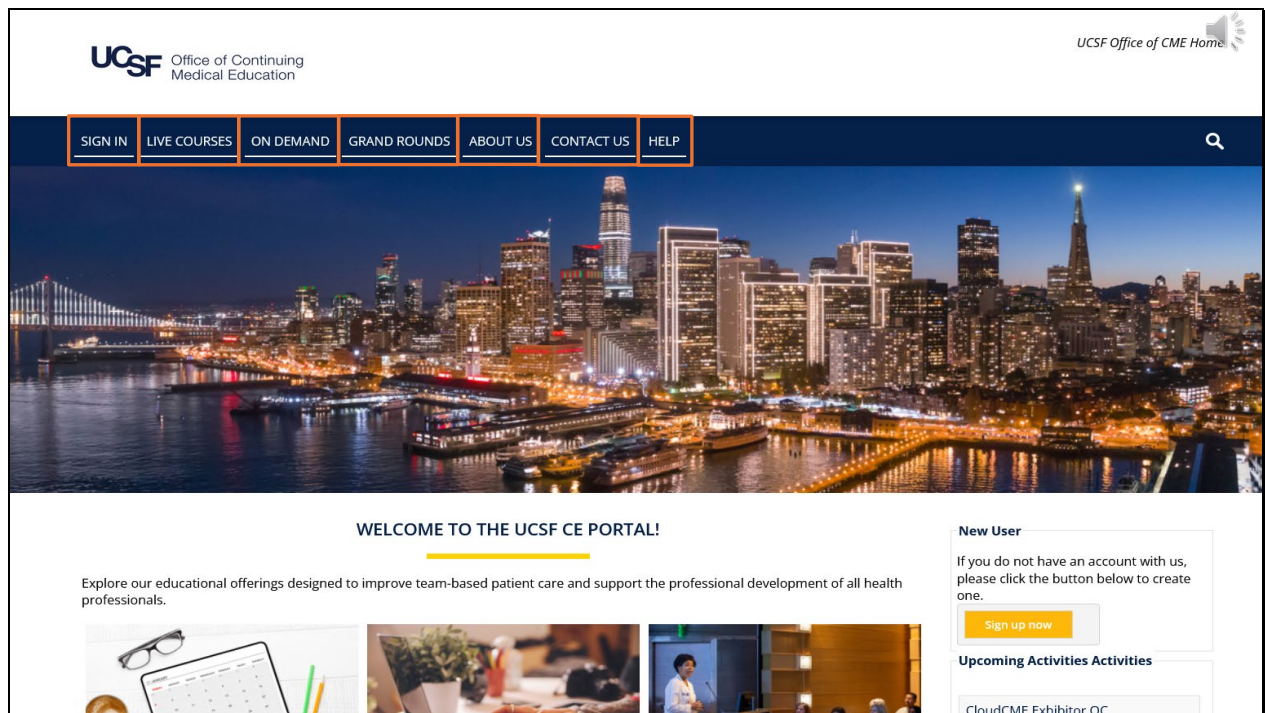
UCSF Office of Continuing Medical Education

UCSF Office of CME Home

SIGN IN
LIVE COURSES
ON DEMAND
GRAND ROUNDS
ABOUT US
CONTACT US
HELP

WELCOME TO THE UCSF CE PORTAL!

Explore our educational offerings designed to improve team-based patient care and support the professional development of all health professionals.

New User

If you do not have an account with us, please click the button below to create one.

Sign up now

Upcoming Activities Activities

CloudCME Exhibitor OC